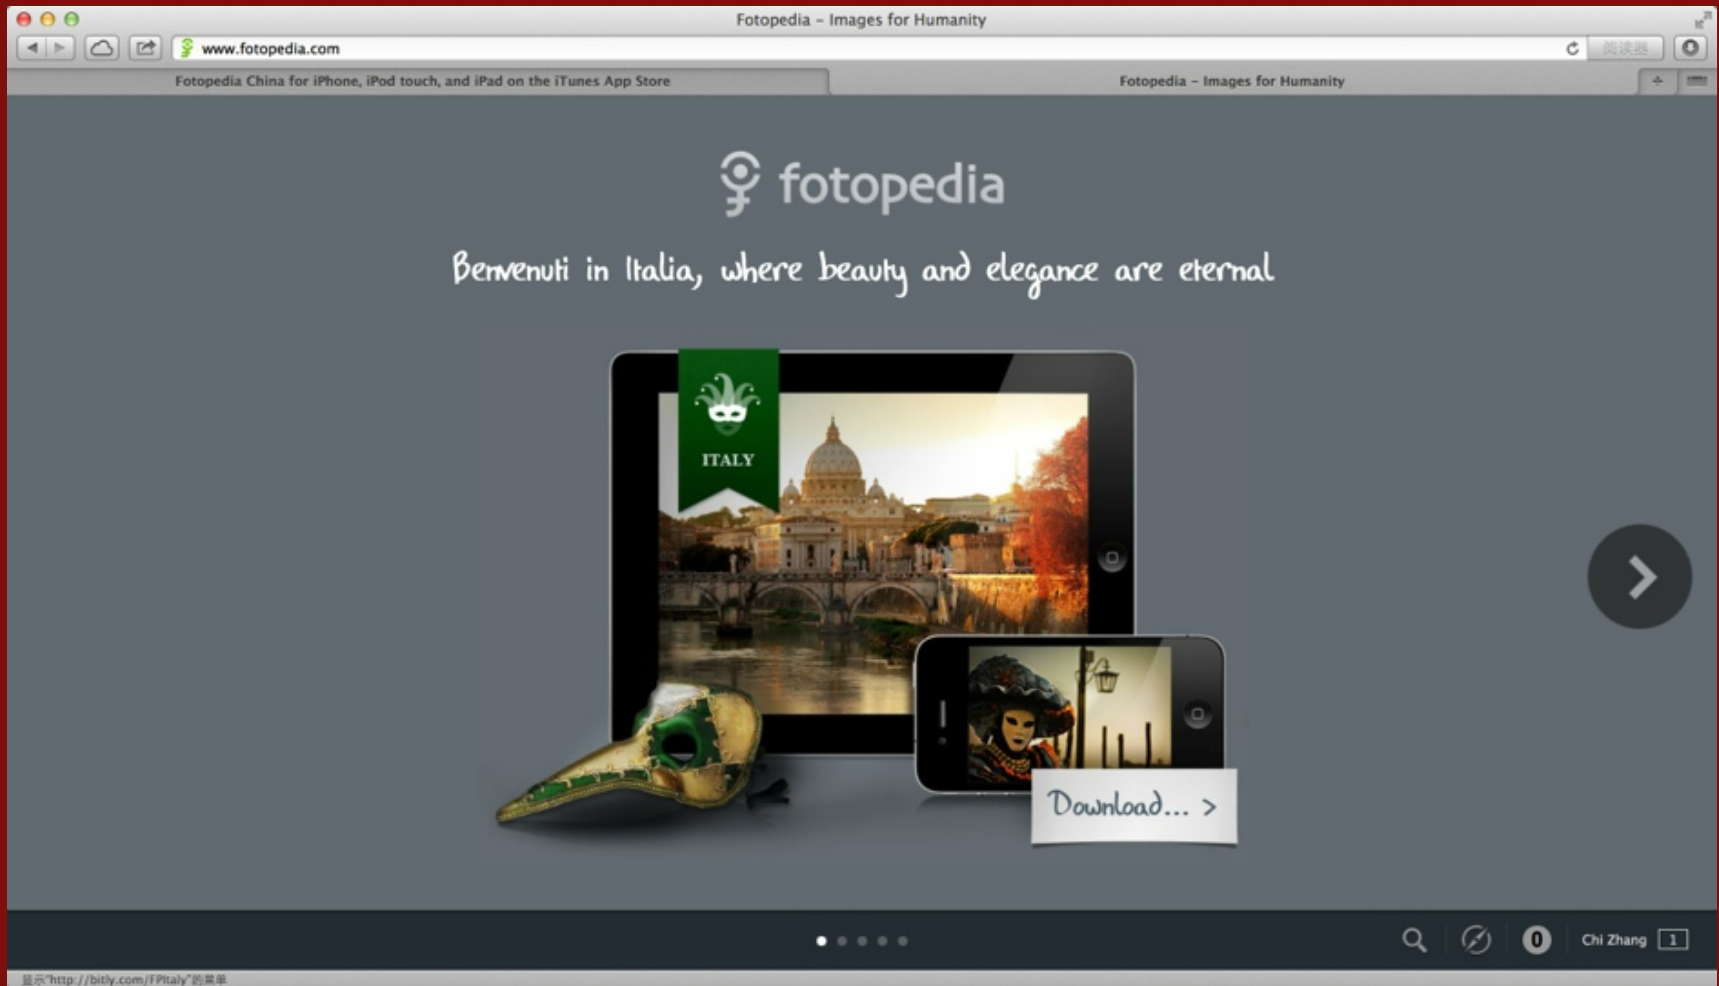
Fotopedia – Images for Humanity

www.fotopedia.com

阅读器

Fotopedia China for iPhone, iPod touch, and iPad on the iTunes App Store

Fotopedia – Images for Humanity

fotopedia

Benvenuti in Italia, where beauty and elegance are eternal

ITALY

Download... >

0

Chi Zhang 1

显示"http://bitly.com/FPItaly"的菜单